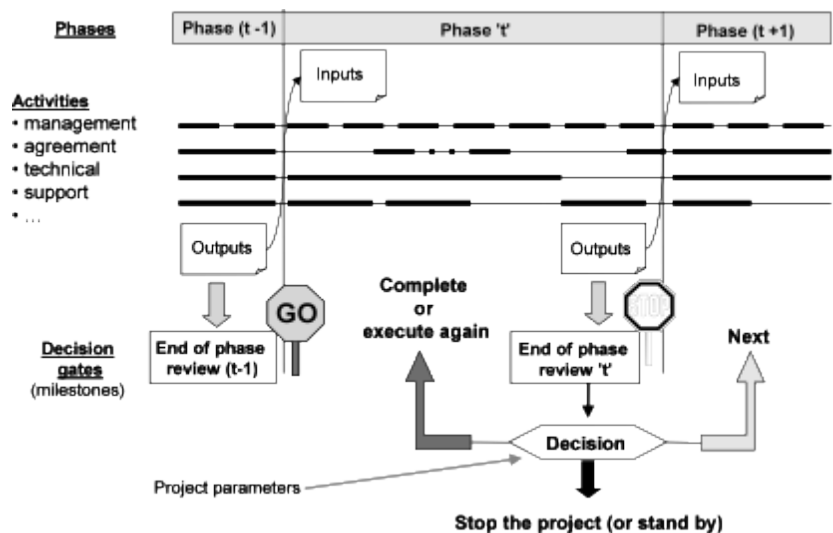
Phases
Phase (t -1)
Phase 't'
Phase (t +1)

Inputs
Inputs

Activities
• management
• agreement
• technical
• support
• ...

Outputs
Outputs

GO
STOP

Complete or execute again

Next

Decision gates (milestones)

End of phase review (t-1)

End of phase review 't'

Decision

Project parameters

Stop the project (or stand by)